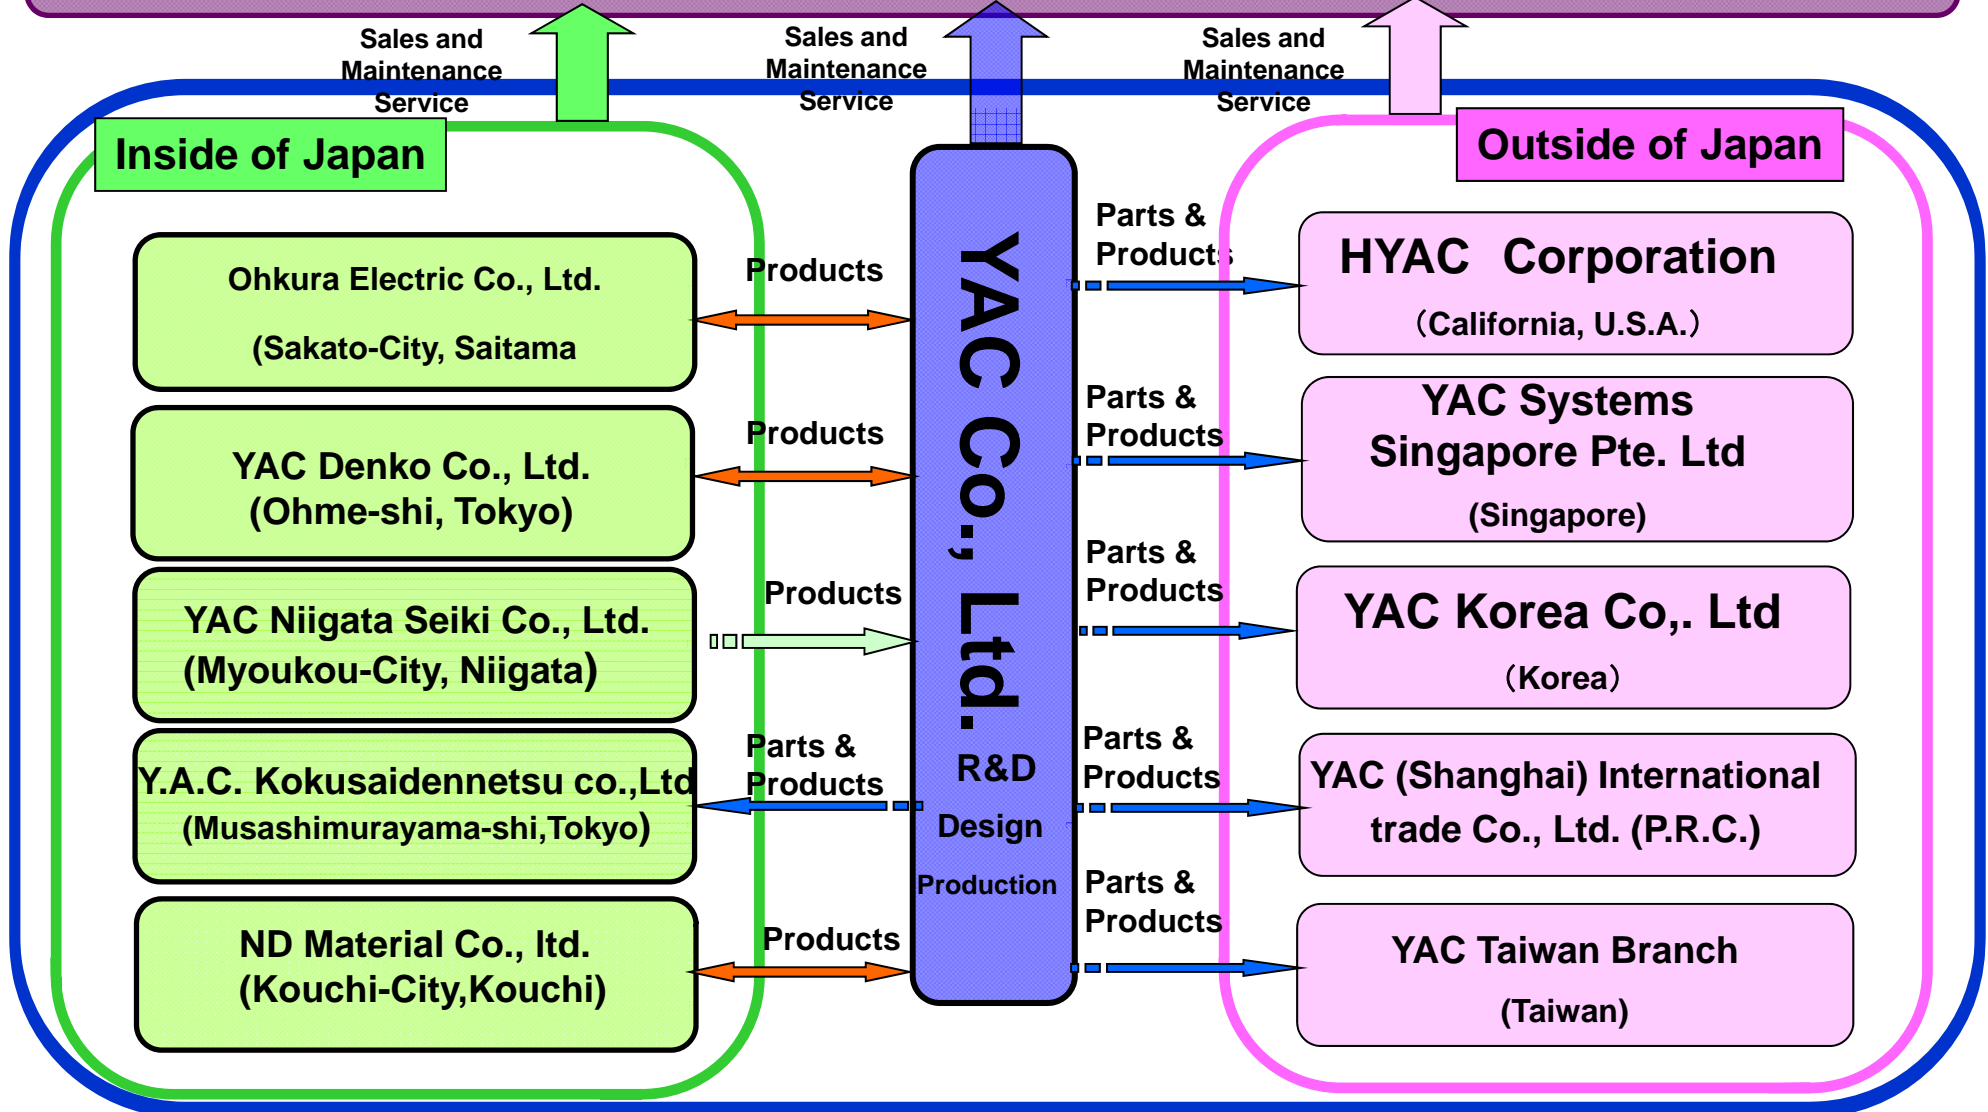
Sales and Maintenance Service

Sales and Maintenance Service

Sales and Maintenance Service

Inside of Japan

Ohkura Electric Co., Ltd.
(Sakato-City, Saitama

Products

YAC Denko Co., Ltd.
(Ohme-shi, Tokyo)

Products

YAC Niigata Seiki Co., Ltd.
(Myoukou-City, Niigata)

Products

Y.A.C. Kokusaidennetsu co.,Ltd
(Musashimurayama-shi,Tokyo)

Parts & Products

ND Material Co., ltd.
(Kouchi-City,Kouchi)

Products

YAC Co., Ltd.

R&D

Design

Production

Outside of Japan

Parts & Products

HYAC Corporation
(California, U.S.A.)

Parts & Products

YAC Systems Singapore Pte. Ltd
(Singapore)

Parts & Products

YAC Korea Co,. Ltd
(Korea)

Parts & Products

YAC (Shanghai) International trade Co., Ltd. (P.R.C.)

Parts & Products

YAC Taiwan Branch
(Taiwan)